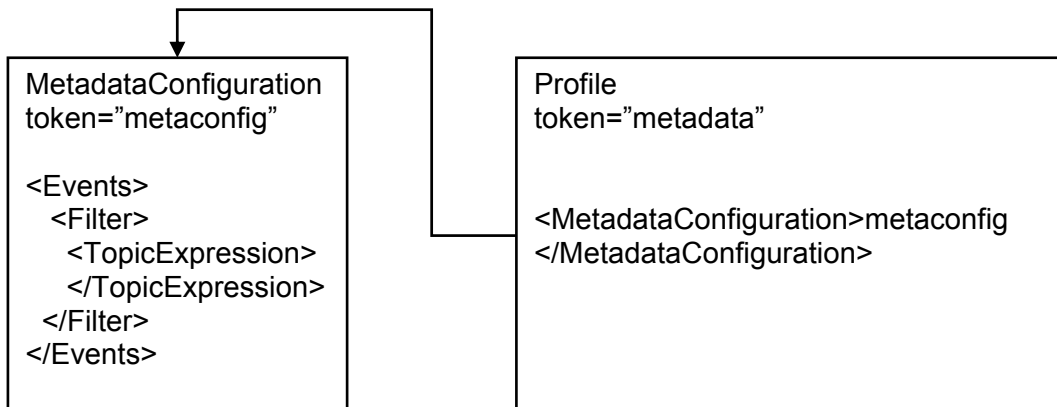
MetadataConfiguration
token=”metaconfig”

<Events>
<Filter>
<TopicExpression>
</TopicExpression>
</Filter>
</Events>

Profile
token=”metadata”

<MetadataConfiguration>metaconfig
</MetadataConfiguration>